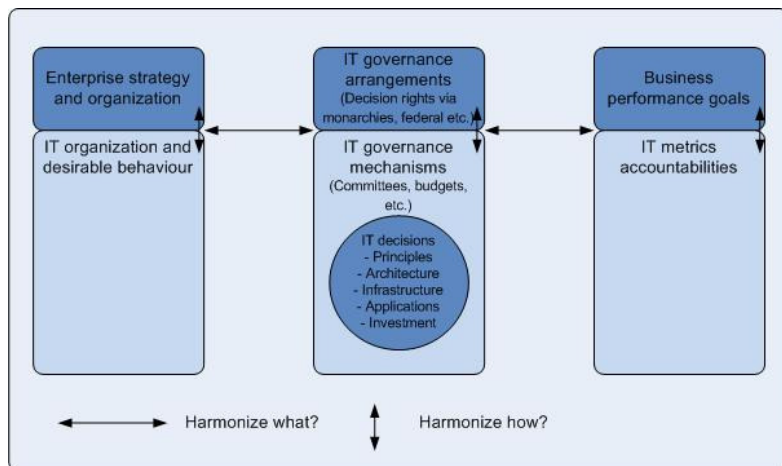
Enterprise strategy and organization

IT organization and desirable behaviour

IT governance arrangements
(Decision rights via monarchies, federal etc.)

IT governance mechanisms
(Committees, budgets, etc.)

IT decisions
- Principles
- Architecture
- Infrastructure
- Applications
- Investment

Business performance goals

IT metrics accountabilities

Harmonize what?

Harmonize how?